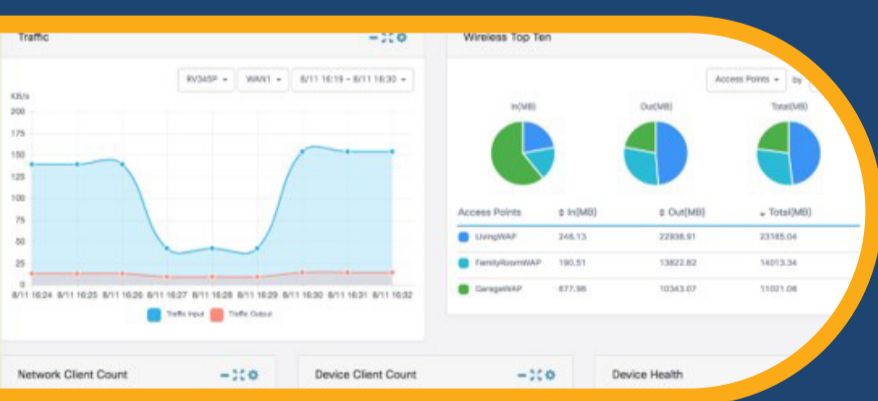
Traffic

RV345P ▾ WAN1 ▾ 8/11 16:19 - 8/11 16:30 ▾

KB/s

200
175
150
125
100
75
50
25
0

8/11 16:24 8/11 16:25 8/11 16:26 8/11 16:27 8/11 16:28 8/11 16:29 8/11 16:30 8/11 16:31 8/11 16:32

Traffic Input Traffic Output

Wireless Top Ten

Access Points ▾ by

In(MB) Out(MB) Total(MB)

| Access Points | ⇕ In(MB) | ⇕ Out(MB) | ⌄ Total(MB) |
|---|---|---|---|
| LivingWAP | 246.13 | 22938.91 | 23185.04 |
| FamilyRoomWAP | 190.51 | 13822.82 | 14013.34 |
| GarageWAP | 677.98 | 10343.07 | 11021.06 |

Network Client Count

Device Client Count

Device Health